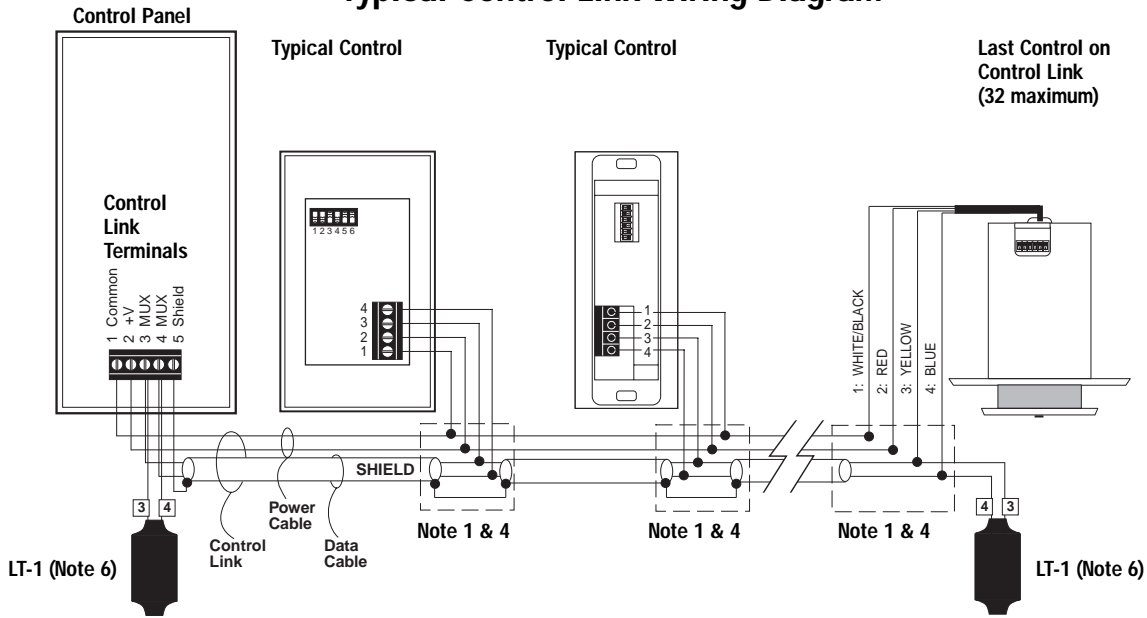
Typical Control Link Wiring Diagram

Control Panel

Typical Control

Typical Control

Last Control on Control Link (32 maximum)

Control Link Terminals

1 Common
2 +V
3 MUX
4 MUX
5 Shield

1 2 3 4 5 6

4
3
2
1

1
2
3
4

1: WHITE/BLACK
2: RED
3: YELLOW
4: BLUE

SHIELD

3 4

4 3

Power Cable

Control Link

Data Cable

Note 1 & 4

Note 1 & 4

Note 1 & 4

LT-1 (Note 6)

LT-1 (Note 6)